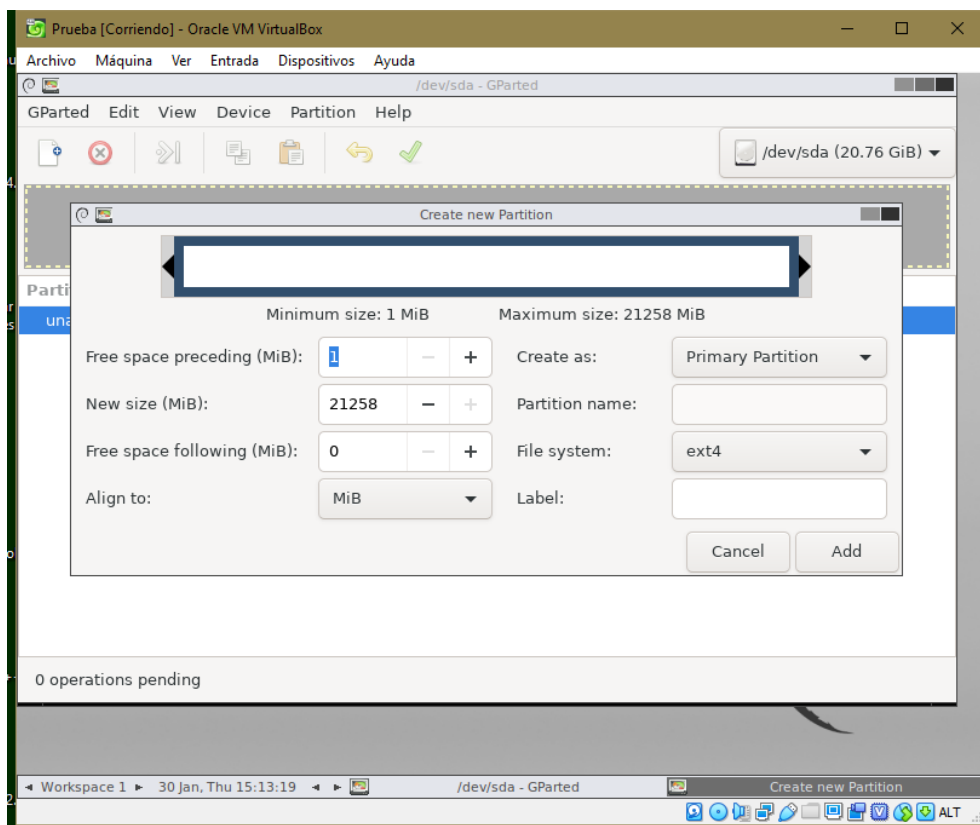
Prueba [Corriendo] - Oracle VM VirtualBox

Archivo Máquina Ver Entrada Dispositivos Ayuda

/dev/sda - GParted

GParted Edit View Device Partition Help

/dev/sda (20.76 GiB)

Parti

una

Create new Partition

Minimum size: 1 MiB Maximum size: 21258 MiB

Free space preceding (MiB): 1

New size (MiB): 21258

Free space following (MiB): 0

Align to: MiB

Create as: Primary Partition

Partition name:

File system: ext4

Label:

Cancel Add

0 operations pending

Workspace 1 30 Jan, Thu 15:13:19 /dev/sda - GParted Create new Partition

ALT